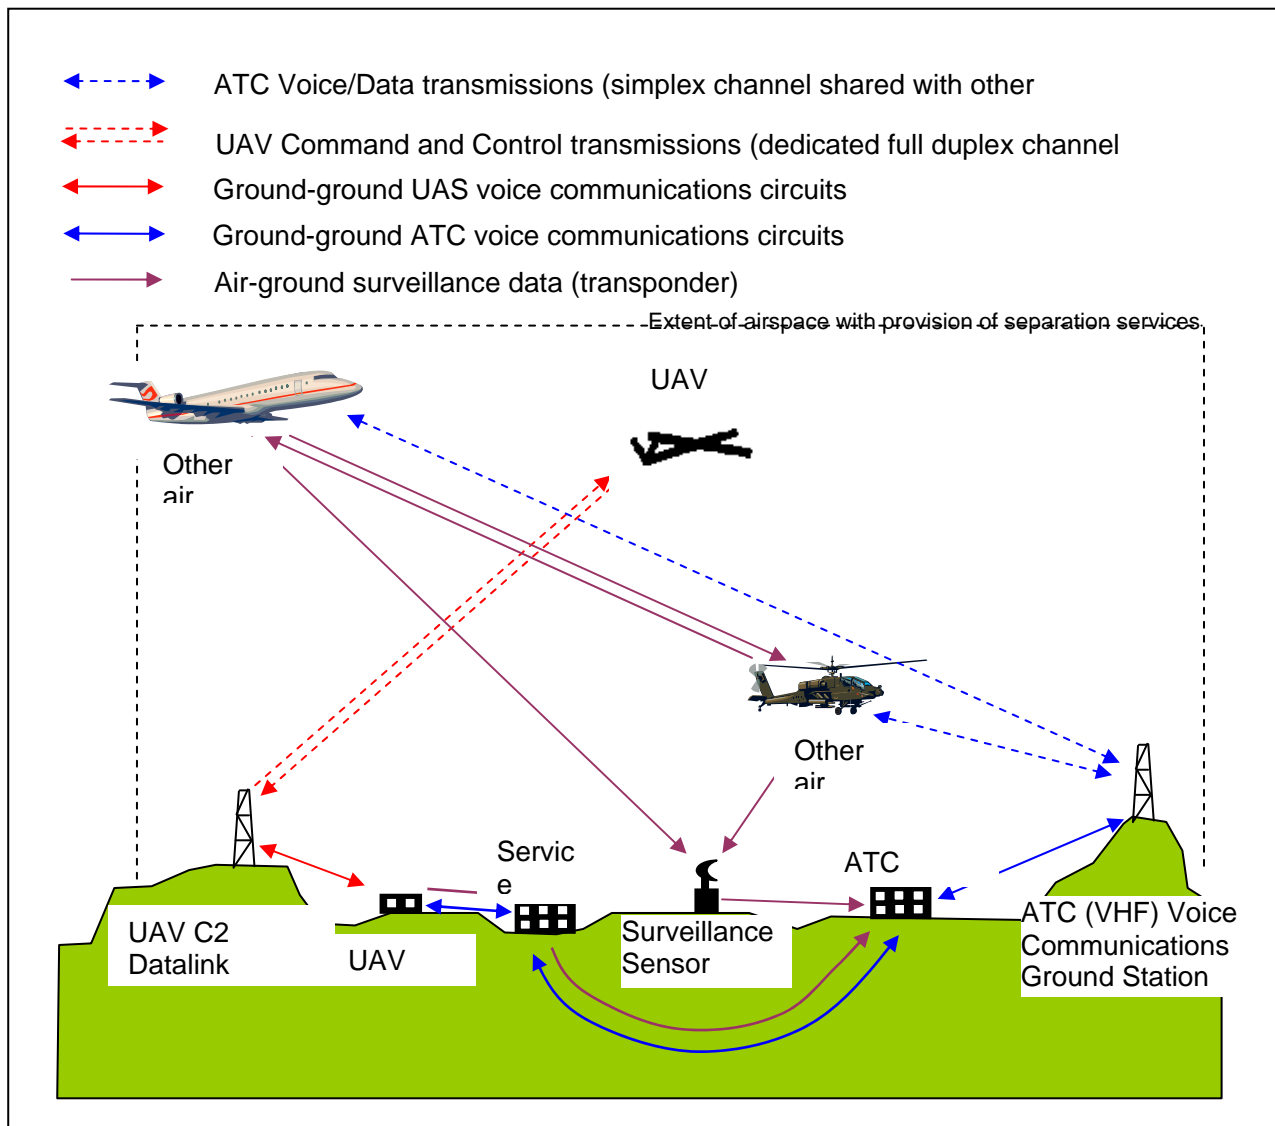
ATC Voice/Data transmissions (simplex channel shared with other

UAV Command and Control transmissions (dedicated full duplex channel

Ground-ground UAS voice communications circuits

Ground-ground ATC voice communications circuits

Air-ground surveillance data (transponder)

Extent of airspace with provision of separation services

UAV

Other air

Other air

Servic e

ATC

UAV C2 Datalink

UAV

Surveillance Sensor

ATC (VHF) Voice Communications Ground Station